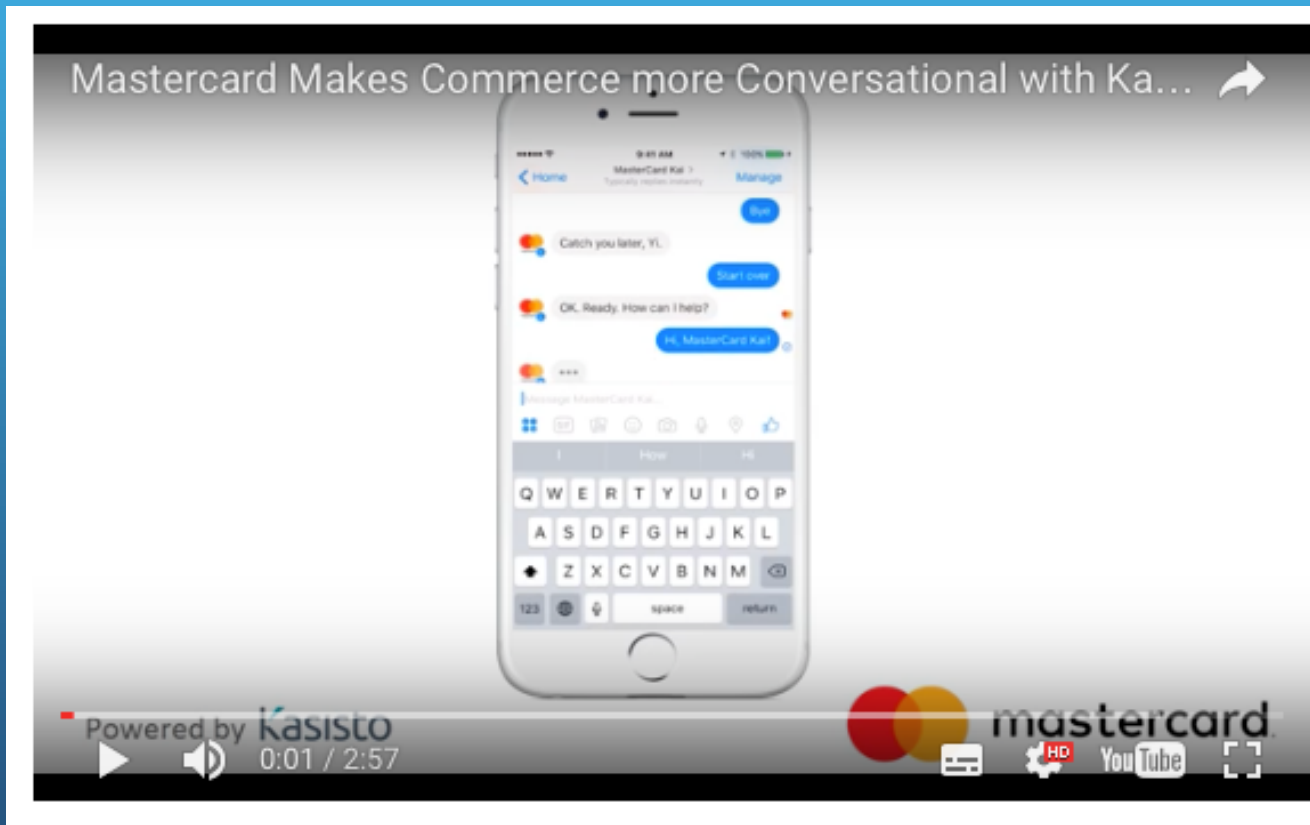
Mastercard Makes Commerce more Conversational with Ka...

9:41 AM
100%
Home
MasterCard Kai
Typically replies instantly
Manage

Bye

Catch you later, Yi.

Start over

OK. Ready. How can I help?

Hi, MasterCard Kai!

...

Message MasterCard Kai...

I
How
Hi

Q W E R T Y U I O P
A S D F G H J K L
Z X C V B N M
123
space
return

Powered by Kasisto

mastercard

0:01 / 2:57

HD
YouTube